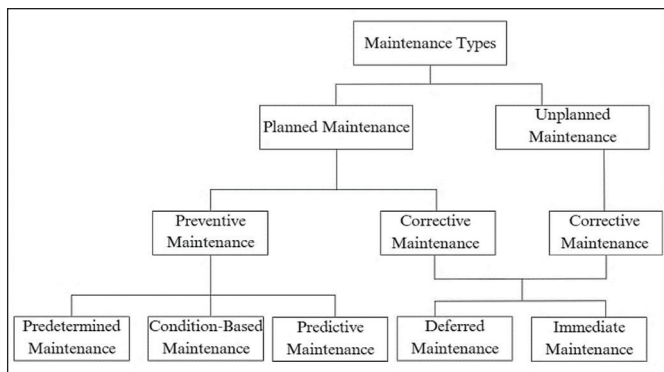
Maintenance Types

Planned Maintenance

Unplanned Maintenance

Preventive Maintenance

Corrective Maintenance

Corrective Maintenance

Predetermined Maintenance

Condition-Based Maintenance

Predictive Maintenance

Deferred Maintenance

Immediate Maintenance